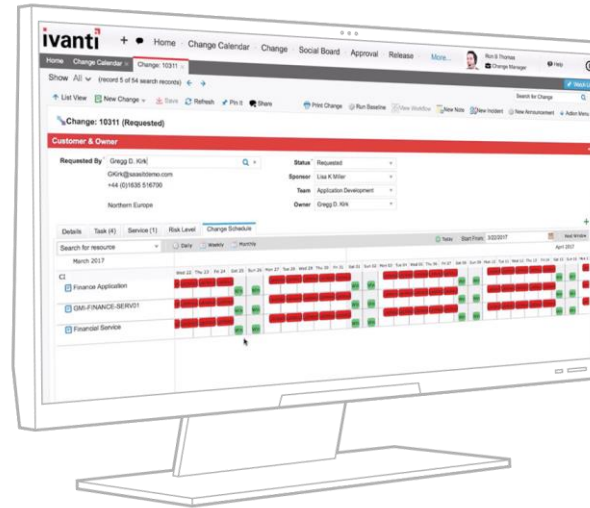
ivanti + Home Change Calendar Change Social Board Approval Release More... Ron B Thomas Change Manager Help

Home Change Calendar Change: 10311

Show All (record 5 of 54 search records)

List View New Change Save Refresh Pin It Share Print Change Run Baseline View Workflow New Note New Incident New Announcement Action Menu

Search for Change

Change: 10311 (Requested)

Customer & Owner

Requested By Gregg D. Kirk
GKirk@saasitdemo.com
+44 (0)1635 516700

Northern Europe

Status Requested
Sponsor Lisa K Miller
Team Application Development
Owner Gregg D. Kirk

Details Task (4) Service (1) Risk Level Change Schedule

Search for resource Daily Weekly Monthly Today Start From 3/22/2017

March 2017 April 2017

Wed 22 Thu 23 Fri 24 Sat 25 Sun 26 Mon 27 Tue 28 Wed 29 Thu 30 Fri 31 Sat 01 Sun 02 Mon 03 Tue 04 Wed 05 Thu 06 Fri 07 Sat 08 Sun 09 Mon 10 Tue 11 Wed 12 Thu 13 Fri 14 Sat 15

CI

Finance Application

GMI-FINANCE-SERV01

Financial Service